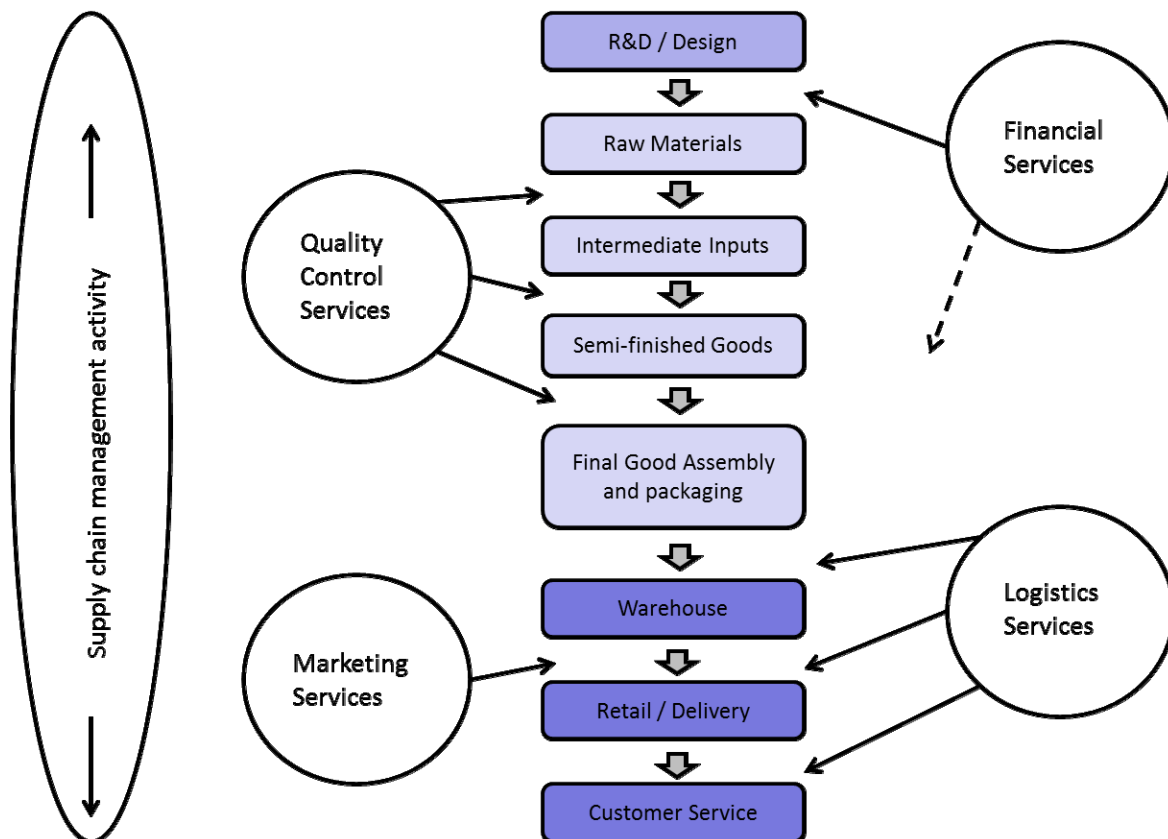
Supply chain management activity

R&D / Design

Raw Materials

Intermediate Inputs

Semi-finished Goods

Final Good Assembly and packaging

Warehouse

Retail / Delivery

Customer Service

Quality Control Services

Financial Services

Logistics Services

Marketing Services